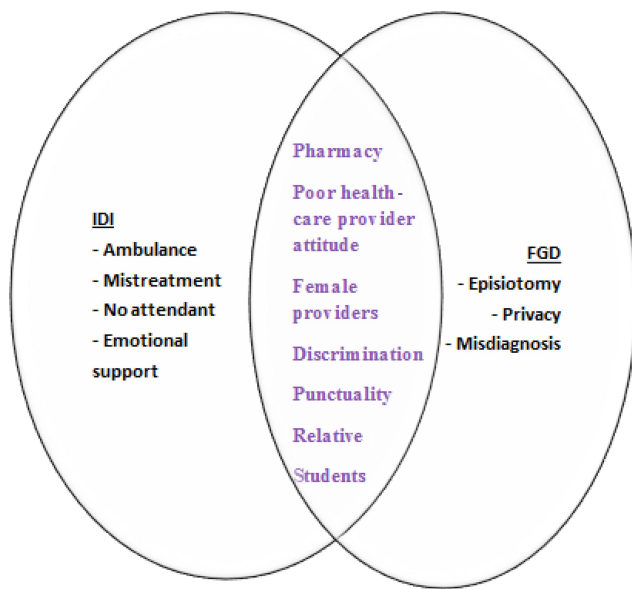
IDI
- Ambulance
- Mistreatment
- No attendant
- Emotional support

Pharmacy
Poor health-care provider attitude
Female providers
Discrimination
Punctuality
Relative
Students

FGD
- Episiotomy
- Privacy
- Misdiagnosis